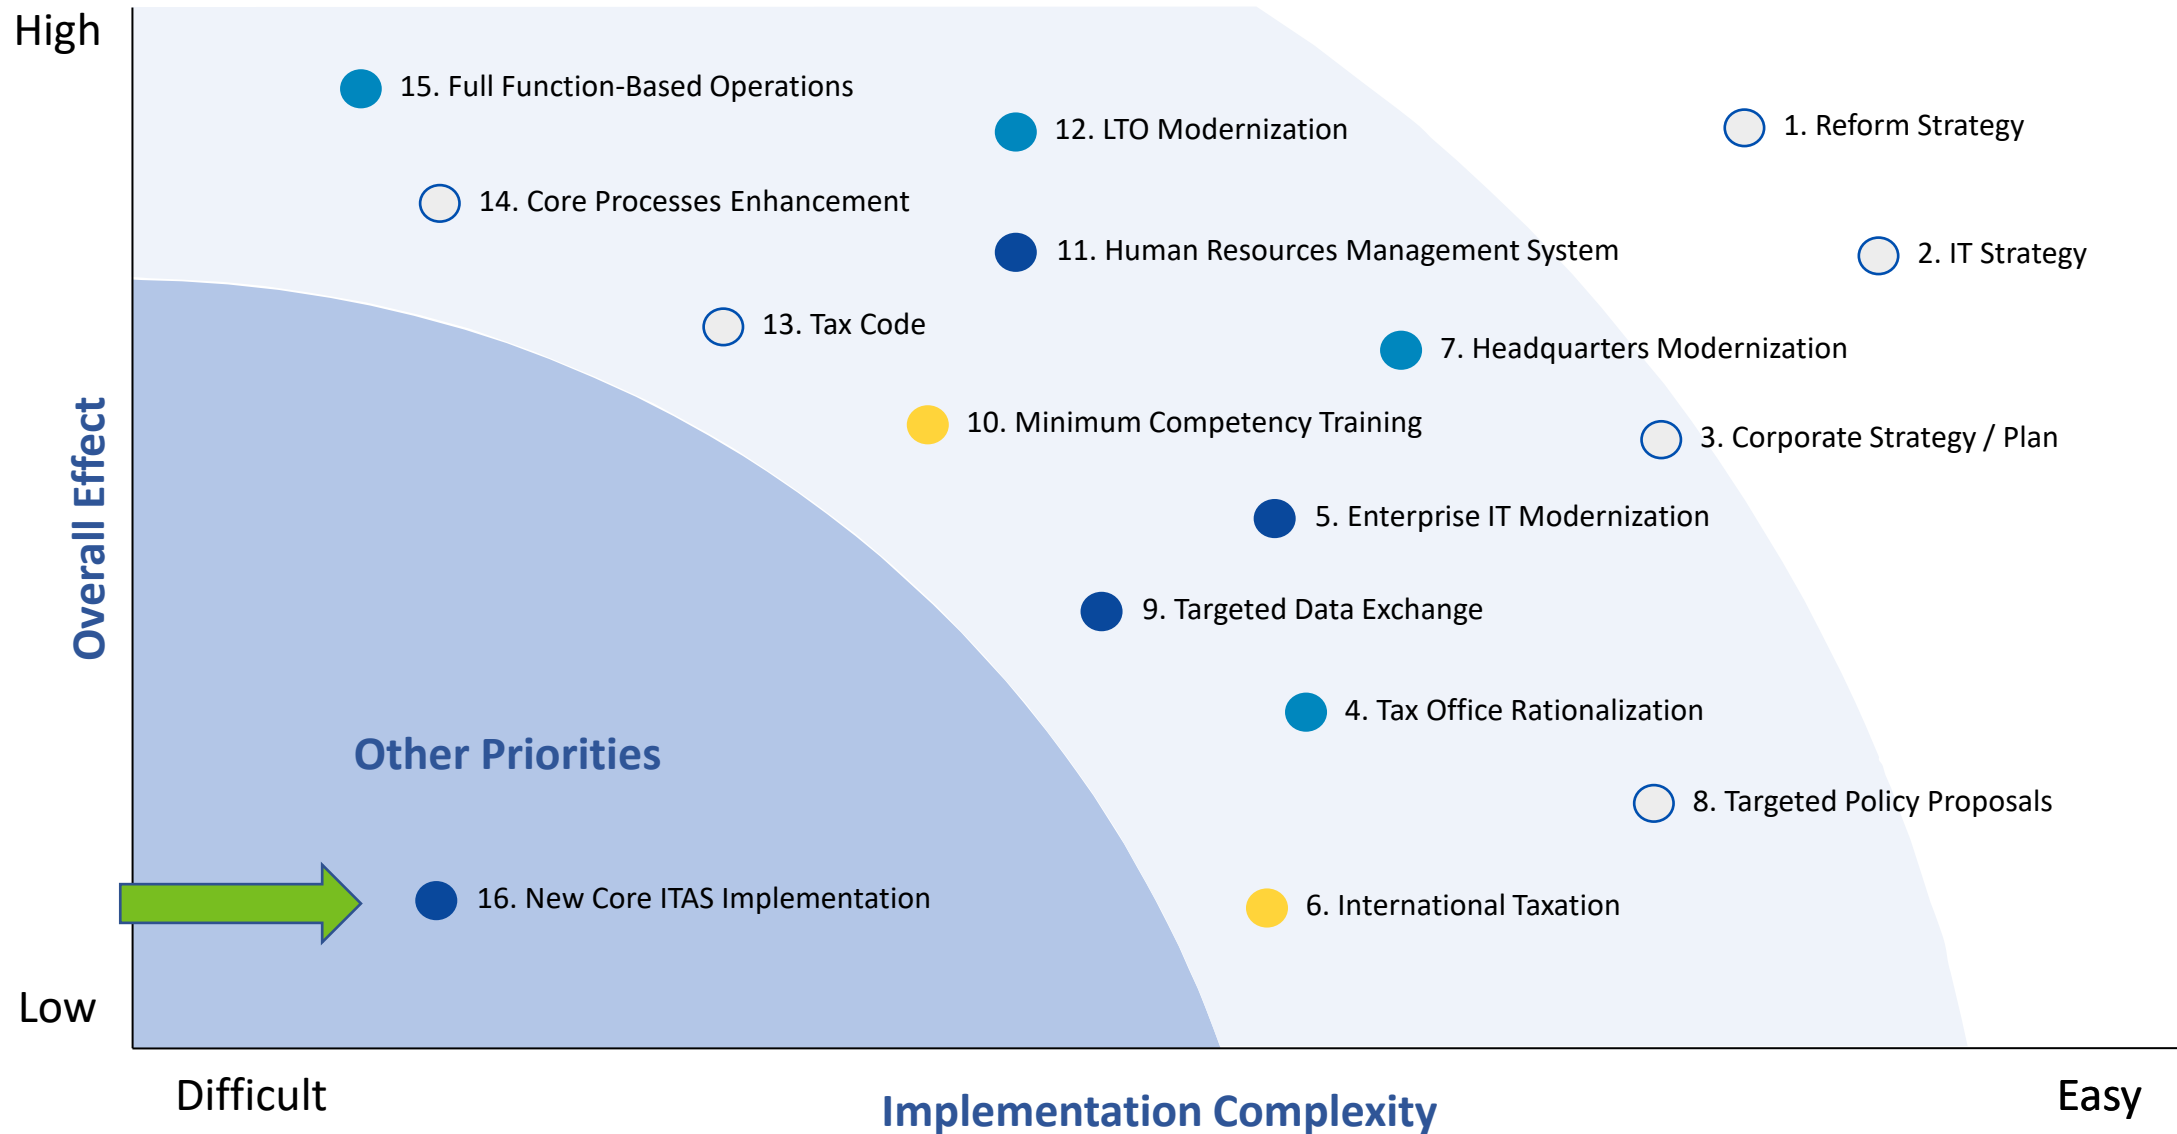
High

Overall Effect

15. Full Function-Based Operations

12. LTO Modernization

1. Reform Strategy

14. Core Processes Enhancement

11. Human Resources Management System

2. IT Strategy

13. Tax Code

7. Headquarters Modernization

10. Minimum Competency Training

3. Corporate Strategy / Plan

5. Enterprise IT Modernization

9. Targeted Data Exchange

4. Tax Office Rationalization

Other Priorities

8. Targeted Policy Proposals

16. New Core ITAS Implementation

6. International Taxation

Low

Difficult

Implementation Complexity

Easy